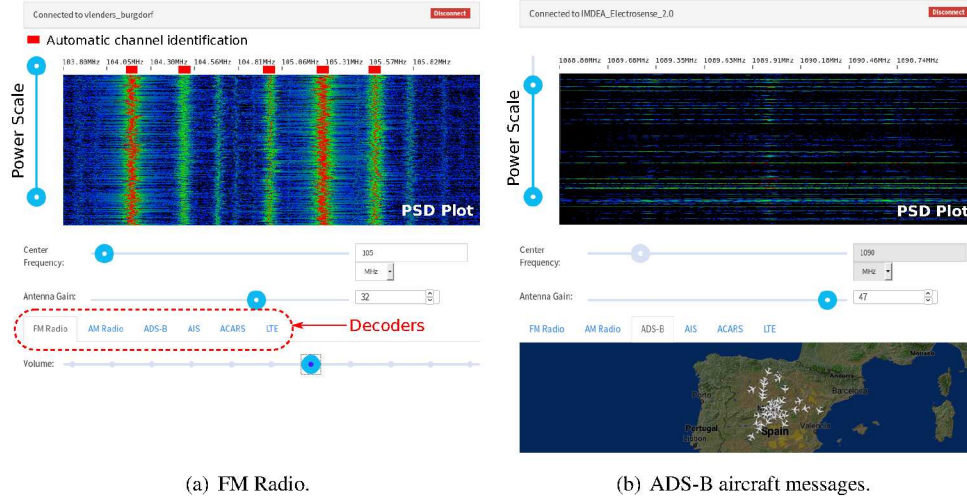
Connected to vlenders_burgdorf
Disconnect
Automatic channel identification
103.80MHz 104.05MHz 104.30MHz 104.56MHz 104.81MHz 105.06MHz 105.31MHz 105.57MHz 105.82MHz
Power Scale
PSD Plot
Center Frequency:
105
MHz
Antenna Gain:
32
FM Radio AM Radio ADS-B AIS ACARS LTE
Decoders
Volume:

Connected to IMDEA_Electrosense_2.0
Disconnect
1088.80MHz 1089.08MHz 1089.35MHz 1089.63MHz 1089.91MHz 1090.18MHz 1090.46MHz 1090.74MHz
Power Scale
PSD Plot
Center Frequency:
1090
MHz
Antenna Gain:
47
FM Radio AM Radio ADS-B AIS ACARS LTE
Porto
Portugal
Lisbon
Spain
Barcelona
Valencia

(a) FM Radio.

(b) ADS-B aircraft messages.